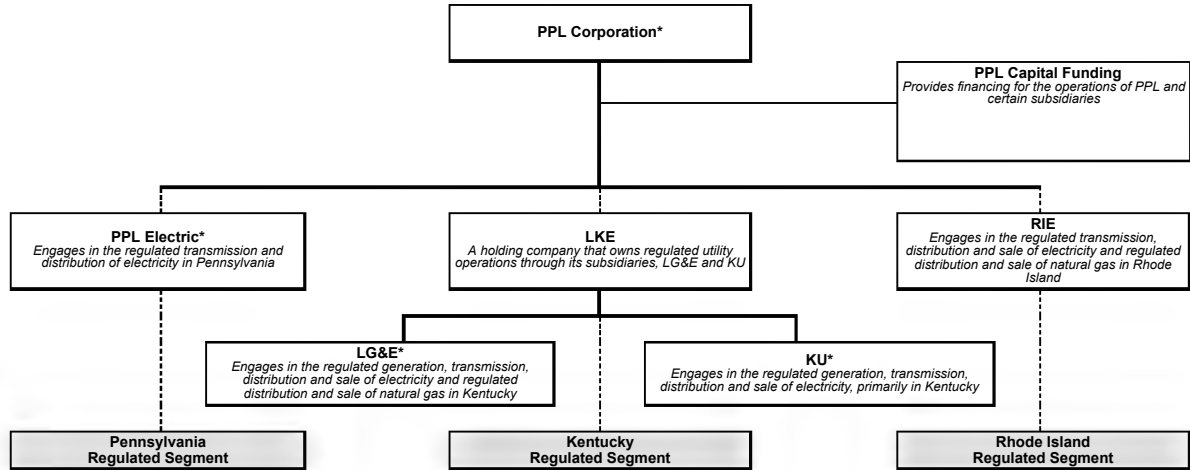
PPL Corporation*

PPL Capital Funding
Provides financing for the operations of PPL and certain subsidiaries

PPL Electric*
Engages in the regulated transmission and distribution of electricity in Pennsylvania

LKE
A holding company that owns regulated utility operations through its subsidiaries, LG&E and KU

RIE
Engages in the regulated transmission, distribution and sale of electricity and regulated distribution and sale of natural gas in Rhode Island

LG&E*
Engages in the regulated generation, transmission, distribution and sale of electricity and regulated distribution and sale of natural gas in Kentucky

KU*
Engages in the regulated generation, transmission, distribution and sale of electricity, primarily in Kentucky

Pennsylvania Regulated Segment

Kentucky Regulated Segment

Rhode Island Regulated Segment